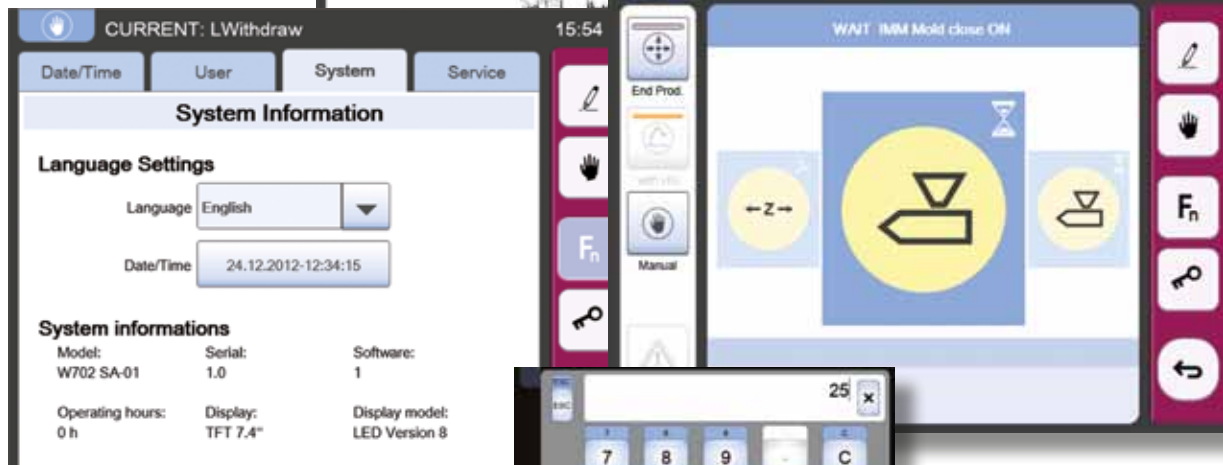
CURRENT: LWithdraw

15:54

Date/Time

User

System

Service

System Information

Language Settings

Language English

Date/Time 24.12.2012-12:34:15

System informations

Model:
W702 SA-01

Serial:
1.0

Software:
1

Operating hours:
0 h

Display:
TFT 7.4"

Display model:
LED Version 8

$F_n$

End Prod.

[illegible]

Manual

WAIT IMM Mold close ON

←Z→

$F_n$

ESC

25

×

7

8

9

C